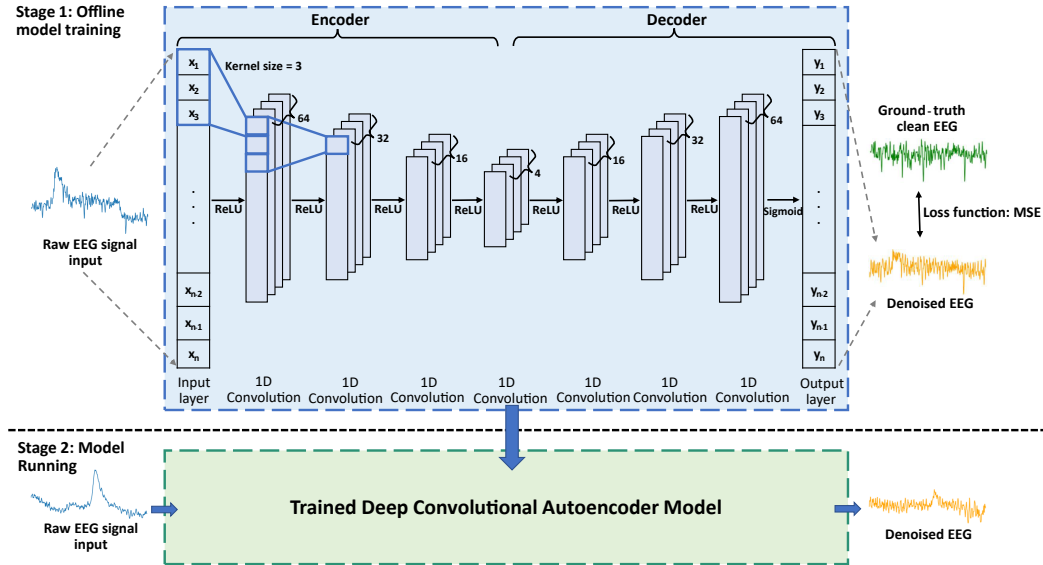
Stage 1: Offline model training

Encoder

Decoder

Kernel size = 3

$x_1$
$x_2$
$x_3$
.
.
.
$x_{n-2}$
$x_{n-1}$
$x_n$

64
32
16
4
16
32
64

ReLU ReLU ReLU ReLU ReLU ReLU ReLU Sigmoid

$y_1$
$y_2$
$y_3$
.
.
.
$y_{n-2}$
$y_{n-1}$
$y_n$

Raw EEG signal input

Ground-truth clean EEG

Loss function: MSE

Denoised EEG

Input layer

1D Convolution

1D Convolution

1D Convolution

1D Convolution

1D Convolution

1D Convolution

1D Convolution

Output layer

Stage 2: Model Running

Raw EEG signal input

Trained Deep Convolutional Autoencoder Model

Denoised EEG